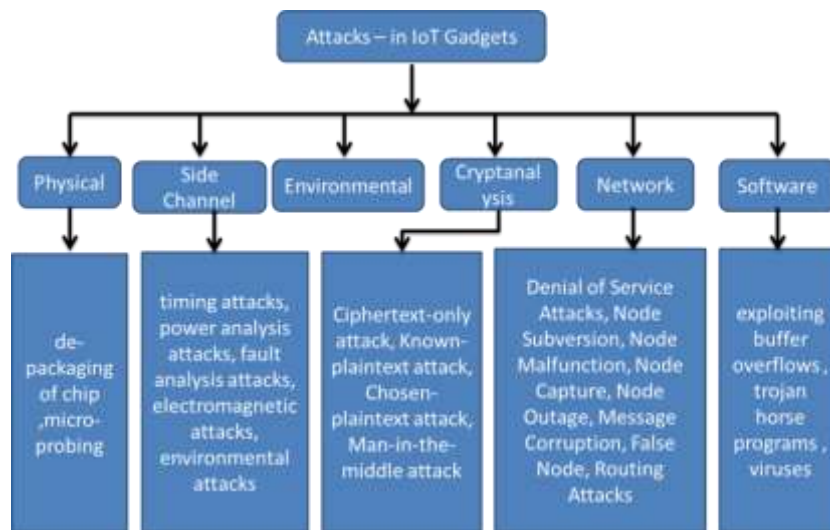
Attacks – in IoT Gadgets

Physical

Side Channel

Environmental

Cryptanalysis

Network

Software

de-packaging of chip ,micro-probing

timing attacks, power analysis attacks, fault analysis attacks, electromagnetic attacks, environmental attacks

Ciphertext-only attack, Known-plaintext attack, Chosen-plaintext attack, Man-in-the-middle attack

Denial of Service Attacks, Node Subversion, Node Malfunction, Node Capture, Node Outage, Message Corruption, False Node, Routing Attacks

exploiting buffer overflows , trojan horse programs , viruses